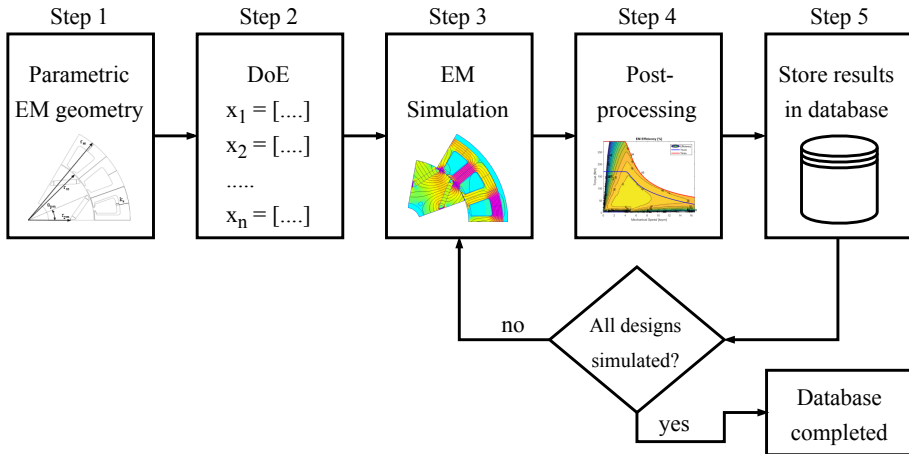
Step 1

Parametric EM geometry

Step 2

DoE

$x_1$ = [....]

$x_2$ = [....]

.....

$x_n$ = [....]

Step 3

EM Simulation

Step 4

Post-processing

EM Efficiency [%]

Step 5

Store results in database

All designs simulated?

no

yes

Database completed